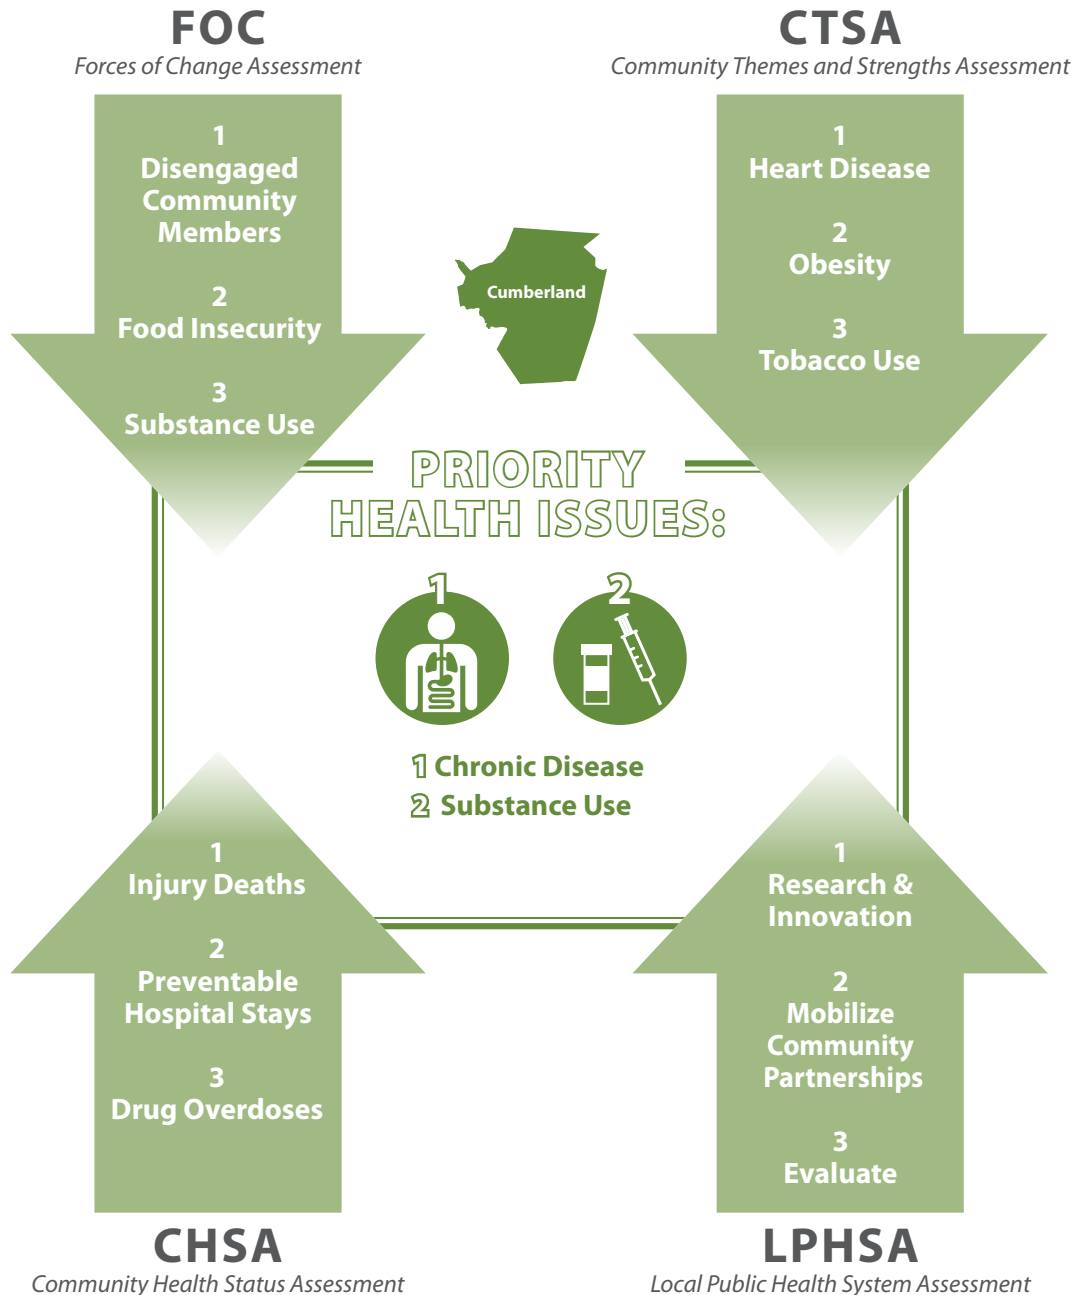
FOC
Forces of Change Assessment

1
Disengaged Community Members

2
Food Insecurity

3
Substance Use

CTSA
Community Themes and Strengths Assessment

1
Heart Disease

2
Obesity

3
Tobacco Use

Cumberland

PRIORITY HEALTH ISSUES:

1

2

1 Chronic Disease
2 Substance Use

1
Injury Deaths

2
Preventable Hospital Stays

3
Drug Overdoses

CHSA
Community Health Status Assessment

1
Research & Innovation

2
Mobilize Community Partnerships

3
Evaluate

LPHSA
Local Public Health System Assessment